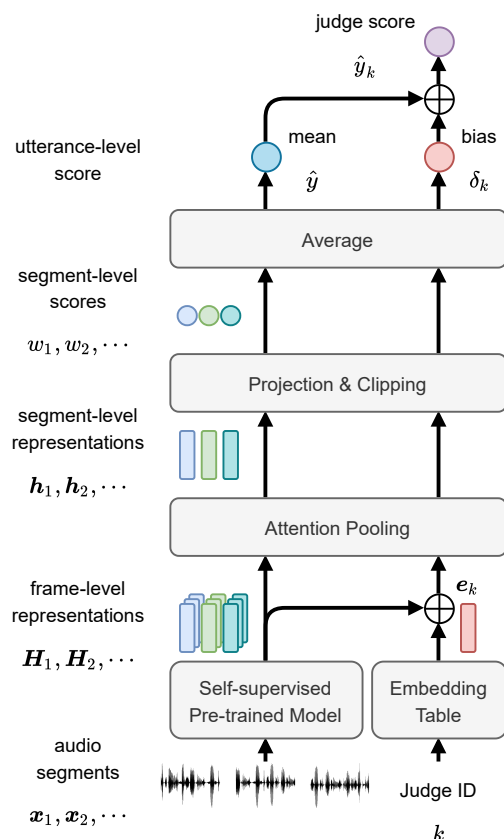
judge score

$\hat{y}_k$

mean

bias

utterance-level score

$\hat{y}$

$\delta_k$

Average

segment-level scores

$w_1, w_2, \cdots$

Projection & Clipping

segment-level representations

$\boldsymbol{h}_1, \boldsymbol{h}_2, \cdots$

Attention Pooling

frame-level representations

$\boldsymbol{e}_k$

$\boldsymbol{H}_1, \boldsymbol{H}_2, \cdots$

Self-supervised Pre-trained Model

Embedding Table

audio segments

$\boldsymbol{x}_1, \boldsymbol{x}_2, \cdots$

Judge ID

$k$